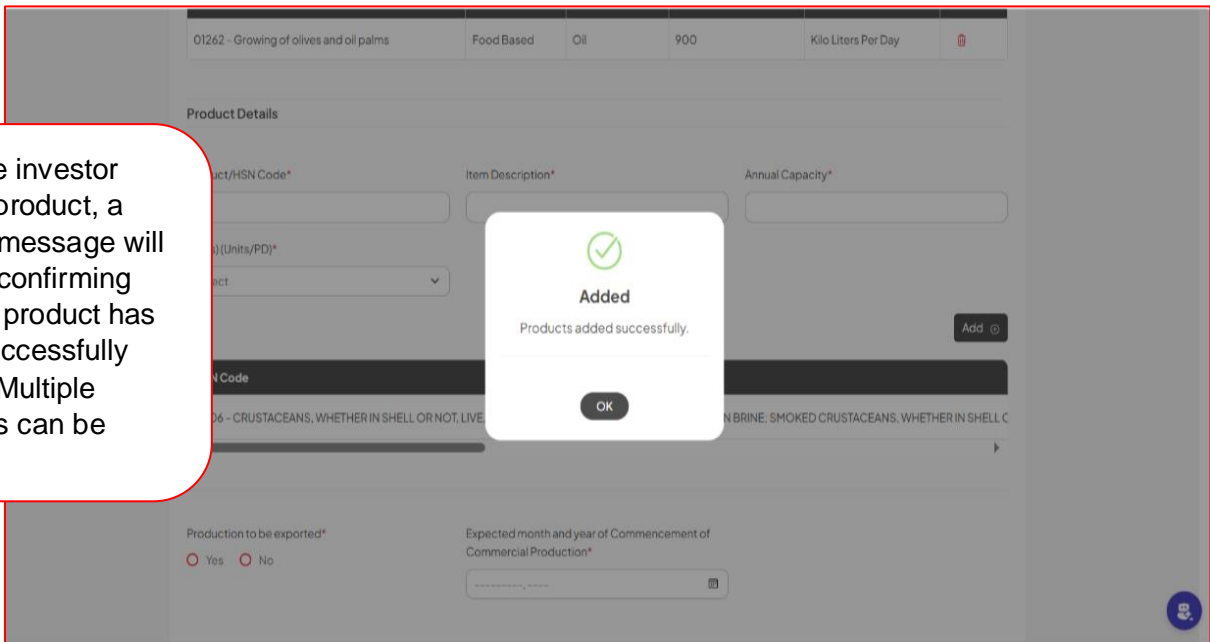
| 01262 - Growing of olives and oil palms | Food Based | Oil | 900 | Kilo Liters Per Day |
|---|---|---|---|---|

Product Details

e investor product, a message will confirming product has ccessfully Multiple s can be

uct/HSN Code*

Item Description*

Annual Capacity*

s) (Units/PD)*

ect

Added

Products added successfully.

OK

Add

N Code

06 - CRUSTACEANS, WHETHER IN SHELL OR NOT, LIVE, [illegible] N BRINE; SMOKED CRUSTACEANS, WHETHER IN SHELL C

Production to be exported*

Yes No

Expected month and year of Commencement of Commercial Production*

---------, ----